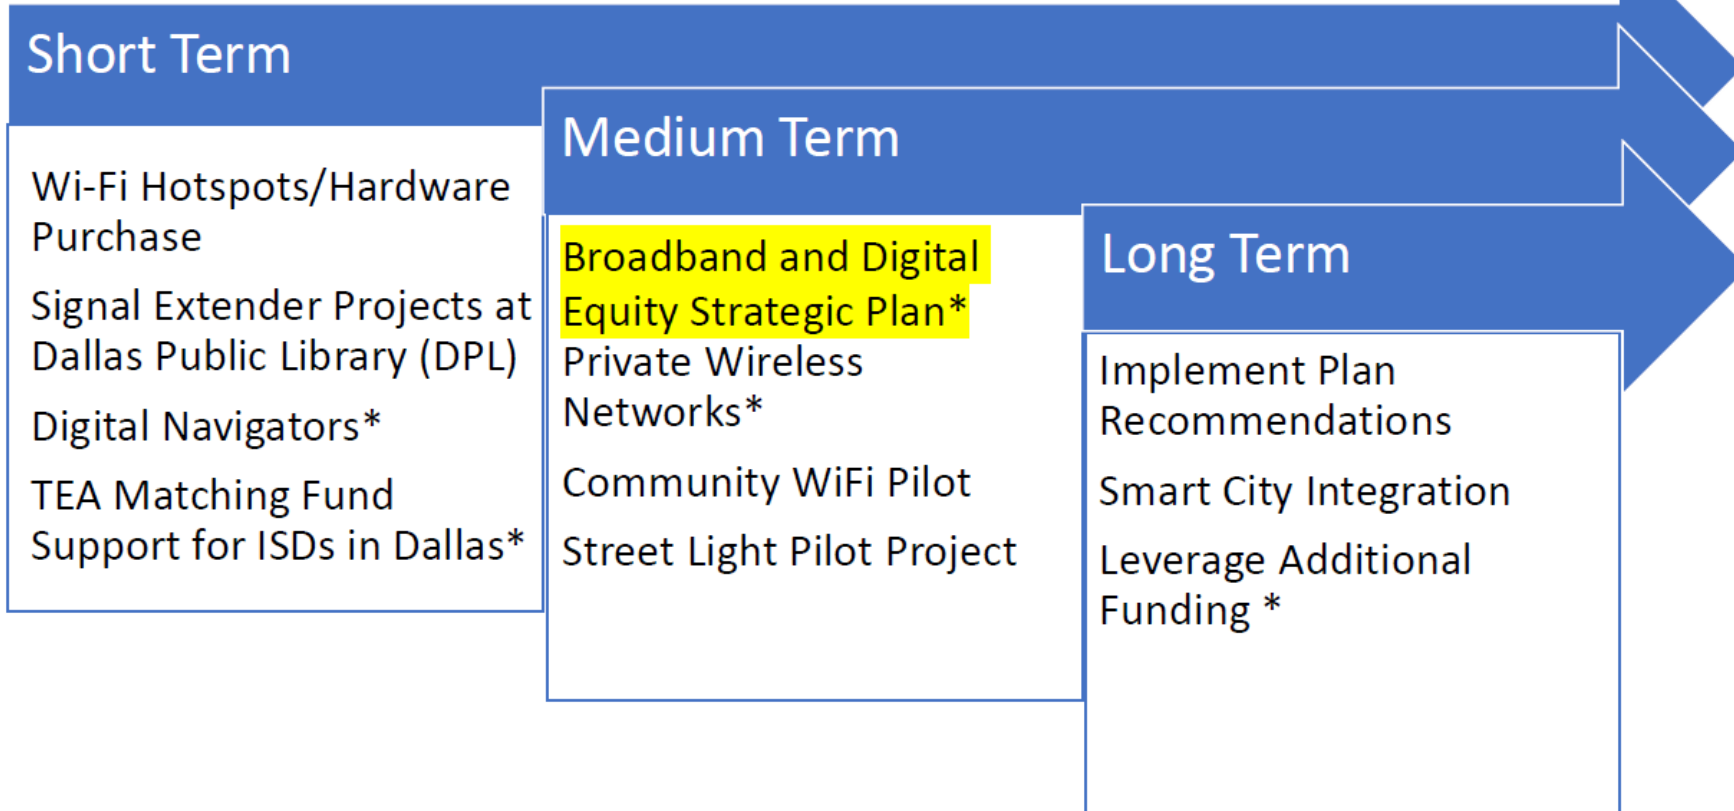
Short Term

Wi-Fi Hotspots/Hardware Purchase

Signal Extender Projects at Dallas Public Library (DPL)

Digital Navigators*

TEA Matching Fund Support for ISDs in Dallas*

Medium Term

Broadband and Digital Equity Strategic Plan*

Private Wireless Networks*

Community WiFi Pilot

Street Light Pilot Project

Long Term

Implement Plan Recommendations

Smart City Integration

Leverage Additional Funding *